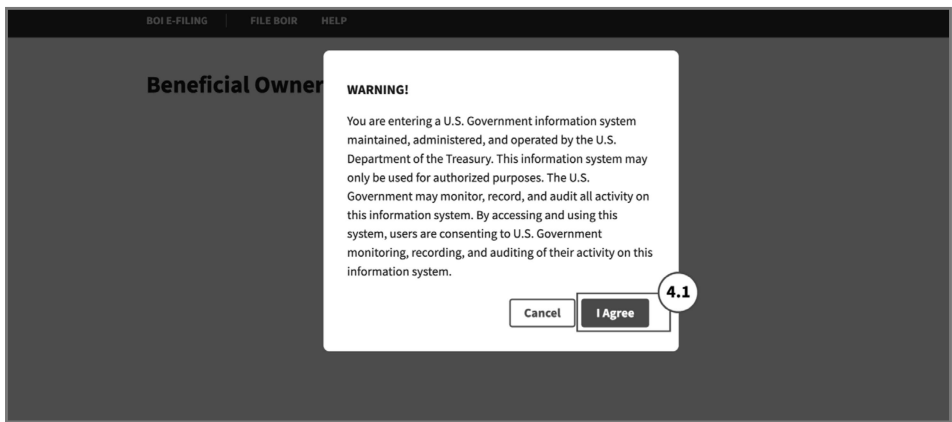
BOI E-FILING | FILE BOIR HELP

Beneficial Owner

WARNING!

You are entering a U.S. Government information system maintained, administered, and operated by the U.S. Department of the Treasury. This information system may only be used for authorized purposes. The U.S. Government may monitor, record, and audit all activity on this information system. By accessing and using this system, users are consenting to U.S. Government monitoring, recording, and auditing of their activity on this information system.

Cancel I Agree

4.1